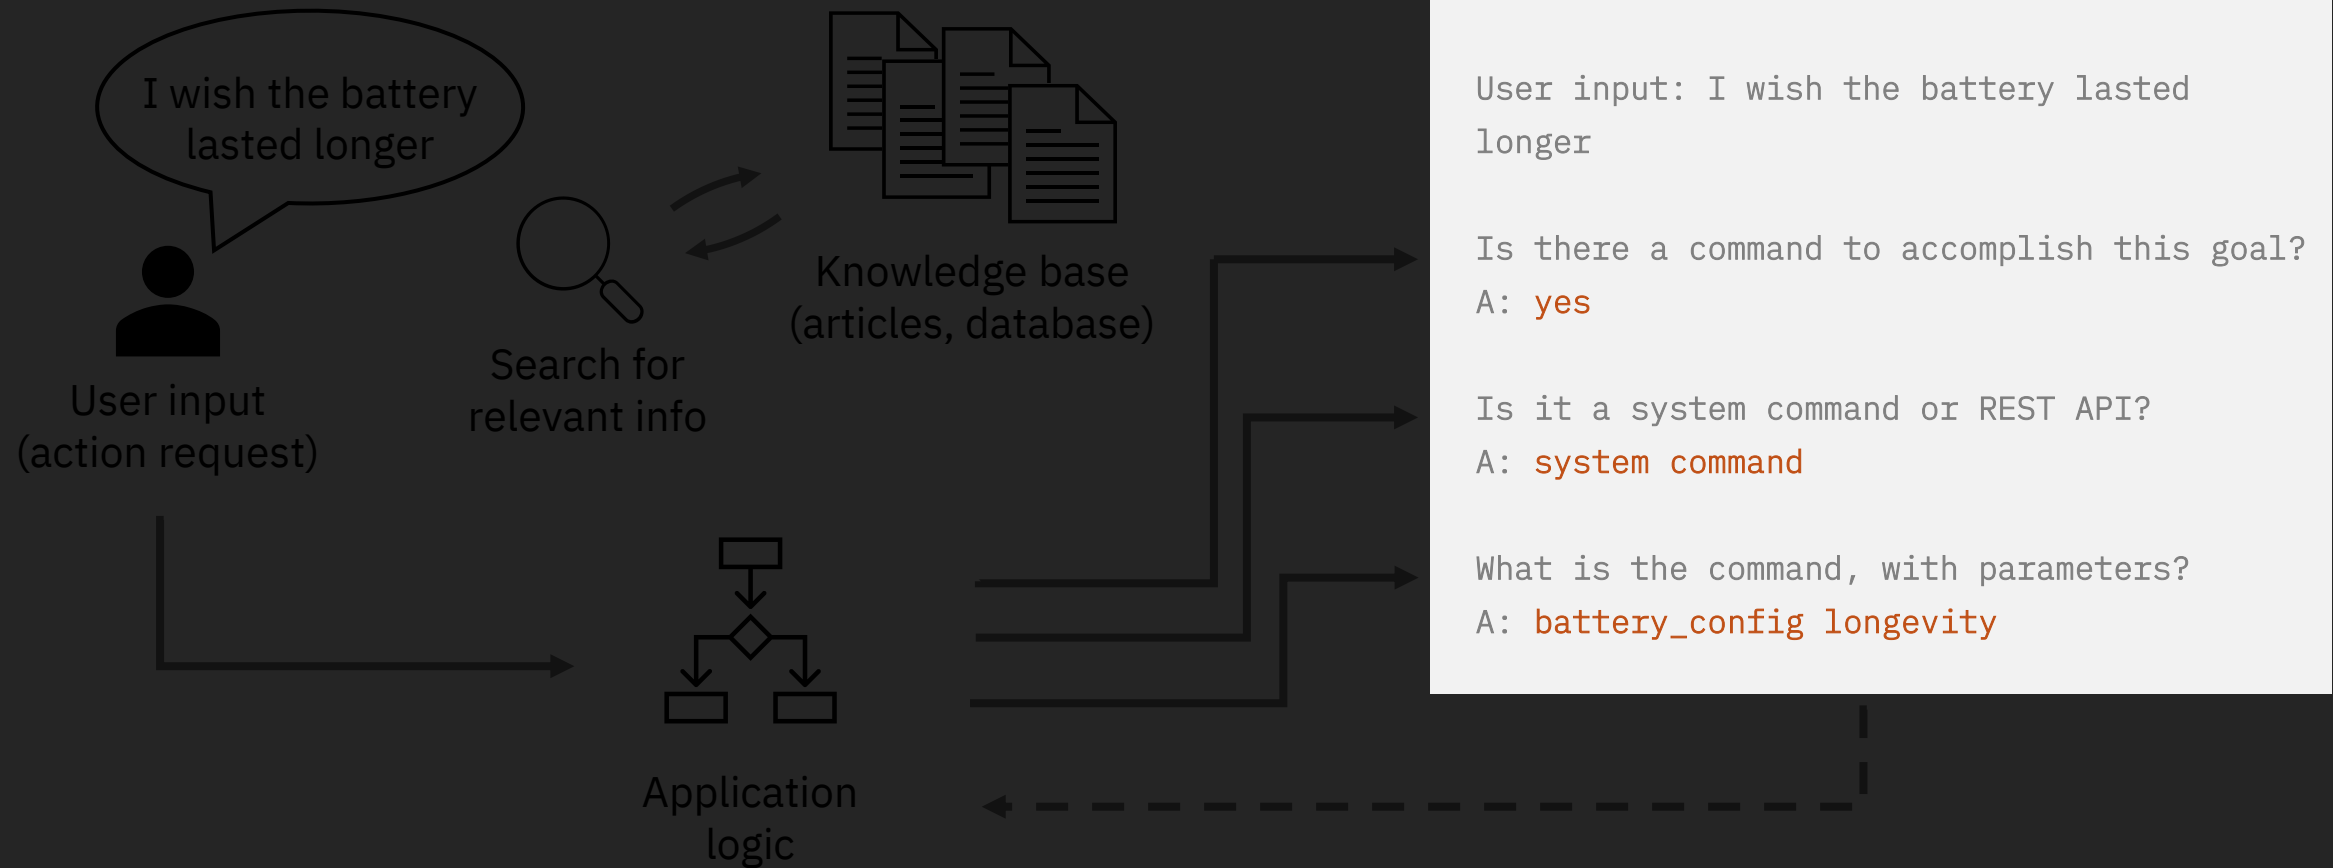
I wish the battery lasted longer

User input (action request)

Search for relevant info

Knowledge base (articles, database)

Application logic

User input: I wish the battery lasted longer

Is there a command to accomplish this goal?
A: yes

Is it a system command or REST API?
A: system command

What is the command, with parameters?
A: battery_config longevity